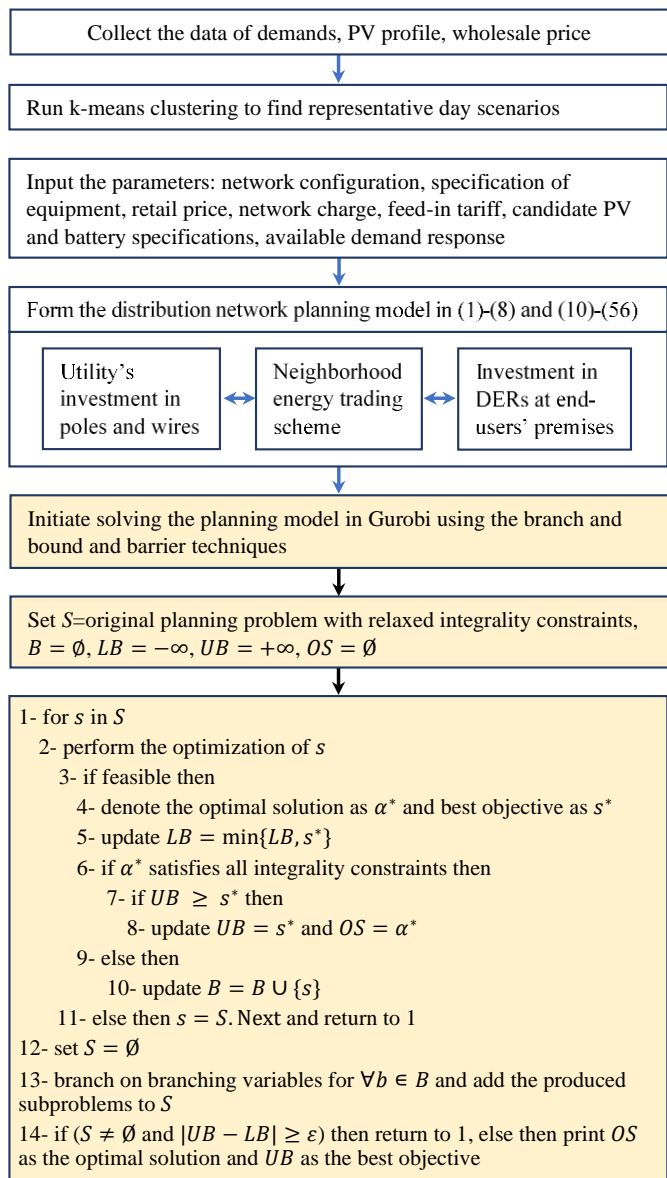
Collect the data of demands, PV profile, wholesale price

Run k-means clustering to find representative day scenarios

Input the parameters: network configuration, specification of equipment, retail price, network charge, feed-in tariff, candidate PV and battery specifications, available demand response

Form the distribution network planning model in (1)-(8) and (10)-(56)

Utility's investment in poles and wires

Neighborhood energy trading scheme

Investment in DERs at end-users' premises

Initiate solving the planning model in Gurobi using the branch and bound and barrier techniques

Set $S$=original planning problem with relaxed integrality constraints, $B = \emptyset$, $LB = -\infty$, $UB = +\infty$, $OS = \emptyset$

1- for $s$ in $S$
2- perform the optimization of $s$
3- if feasible then
4- denote the optimal solution as $\alpha^*$ and best objective as $s^*$
5- update $LB = \min\{LB, s^*\}$
6- if $\alpha^*$ satisfies all integrality constraints then
7- if $UB \geq s^*$ then
8- update $UB = s^*$ and $OS = \alpha^*$
9- else then
10- update $B = B \cup \{s\}$
11- else then $s = S$. Next and return to 1
12- set $S = \emptyset$
13- branch on branching variables for $\forall b \in B$ and add the produced subproblems to $S$
14- if ($S \neq \emptyset$ and $|UB - LB| \geq \varepsilon$) then return to 1, else then print $OS$ as the optimal solution and $UB$ as the best objective